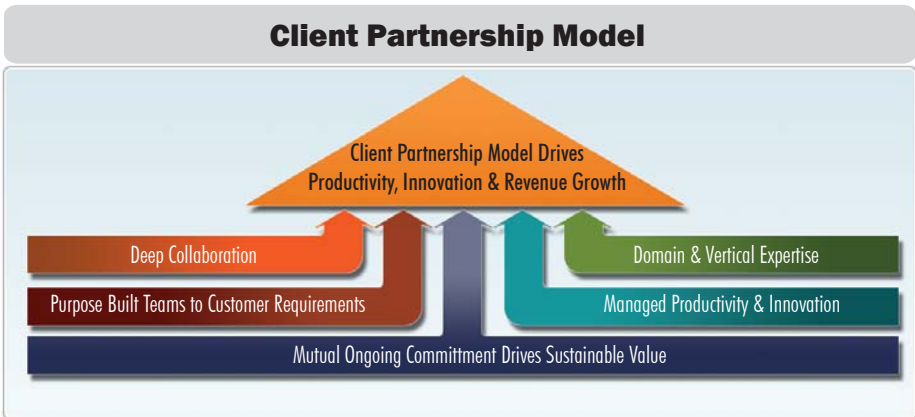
Client Partnership Model

Client Partnership Model Drives Productivity, Innovation & Revenue Growth

Deep Collaboration

Domain & Vertical Expertise

Purpose Built Teams to Customer Requirements

Managed Productivity & Innovation

Mutual Ongoing Committment Drives Sustainable Value